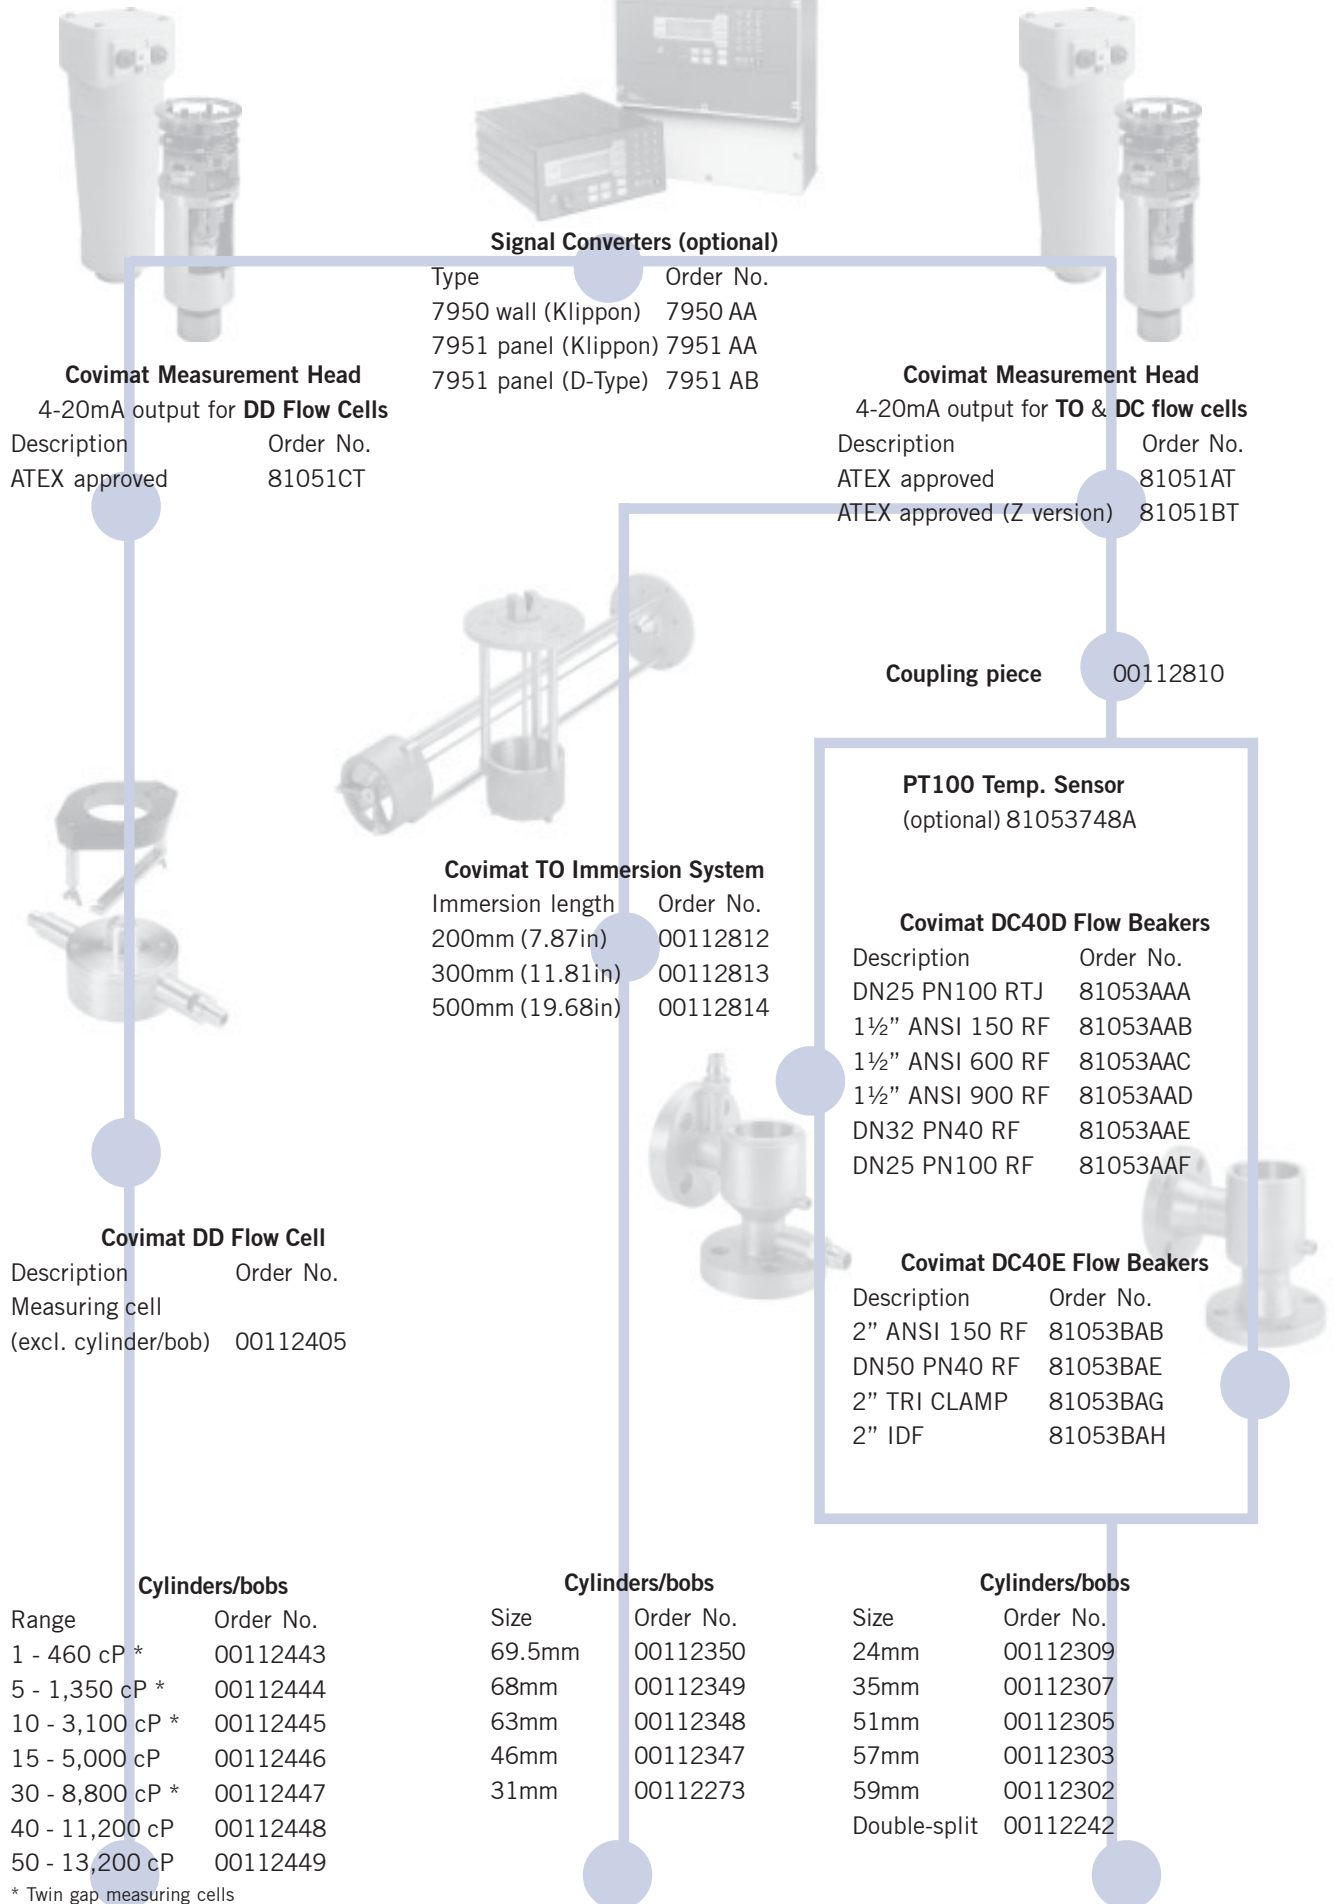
**Signal Converters (optional)**

| Type | Order No. |
|---|---|
| 7950 wall (Klippon) | 7950 AA |
| 7951 panel (Klippon) | 7951 AA |
| 7951 panel (D-Type) | 7951 AB |

**Covimat Measurement Head**
4-20mA output for **DD Flow Cells**

| Description | Order No. |
|---|---|
| ATEX approved | 81051CT |

**Covimat Measurement Head**
4-20mA output for **TO** & **DC flow cells**

| Description | Order No. |
|---|---|
| ATEX approved | 81051AT |
| ATEX approved (Z version) | 81051BT |

**Coupling piece** 00112810

**PT100 Temp. Sensor**
(optional) 81053748A

**Covimat TO Immersion System**

| Immersion length | Order No. |
|---|---|
| 200mm (7.87in) | 00112812 |
| 300mm (11.81in) | 00112813 |
| 500mm (19.68in) | 00112814 |

**Covimat DC40D Flow Beakers**

| Description | Order No. |
|---|---|
| DN25 PN100 RTJ | 81053AAA |
| 1½" ANSI 150 RF | 81053AAB |
| 1½" ANSI 600 RF | 81053AAC |
| 1½" ANSI 900 RF | 81053AAD |
| DN32 PN40 RF | 81053AAE |
| DN25 PN100 RF | 81053AAF |

**Covimat DD Flow Cell**

| Description | Order No. |
|---|---|
| Measuring cell (excl. cylinder/bob) | 00112405 |

**Covimat DC40E Flow Beakers**

| Description | Order No. |
|---|---|
| 2" ANSI 150 RF | 81053BAB |
| DN50 PN40 RF | 81053BAE |
| 2" TRI CLAMP | 81053BAG |
| 2" IDF | 81053BAH |

**Cylinders/bobs**

| Range | Order No. |
|---|---|
| 1 - 460 cP * | 00112443 |
| 5 - 1,350 cP * | 00112444 |
| 10 - 3,100 cP * | 00112445 |
| 15 - 5,000 cP | 00112446 |
| 30 - 8,800 cP * | 00112447 |
| 40 - 11,200 cP | 00112448 |
| 50 - 13,200 cP | 00112449 |

* Twin gap measuring cells

**Cylinders/bobs**

| Size | Order No. |
|---|---|
| 69.5mm | 00112350 |
| 68mm | 00112349 |
| 63mm | 00112348 |
| 46mm | 00112347 |
| 31mm | 00112273 |

**Cylinders/bobs**

| Size | Order No. |
|---|---|
| 24mm | 00112309 |
| 35mm | 00112307 |
| 51mm | 00112305 |
| 57mm | 00112303 |
| 59mm | 00112302 |
| Double-split | 00112242 |